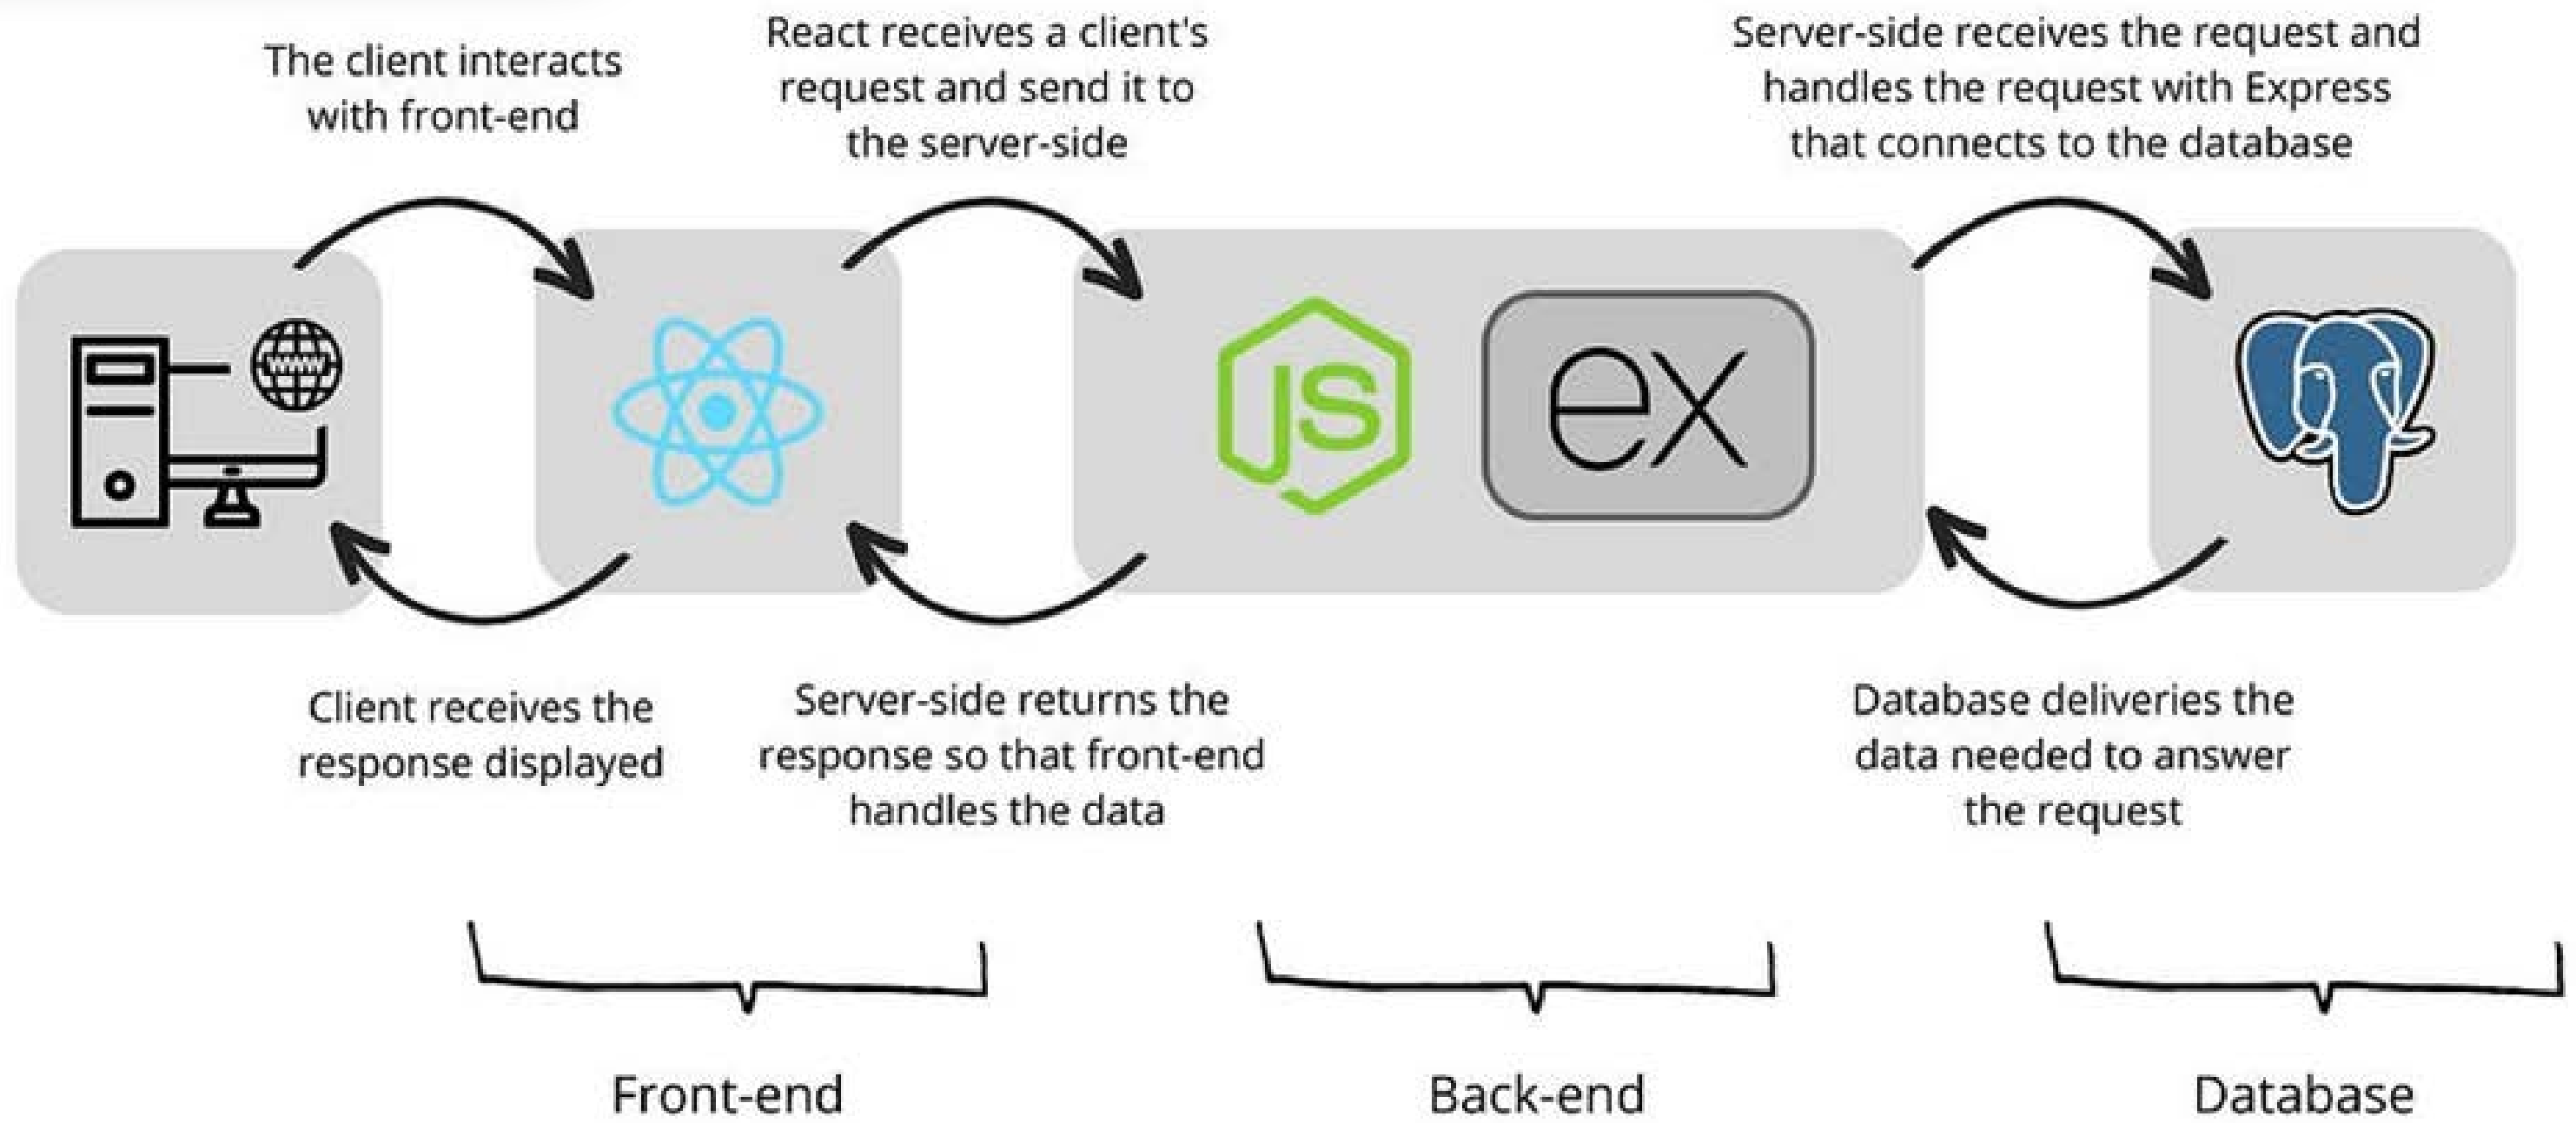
The client interacts with front-end

React receives a client's request and send it to the server-side

Server-side receives the request and handles the request with Express that connects to the database

www

JS

ex

Client receives the response displayed

Server-side returns the response so that front-end handles the data

Database deliveries the data needed to answer the request

Front-end

Back-end

Database